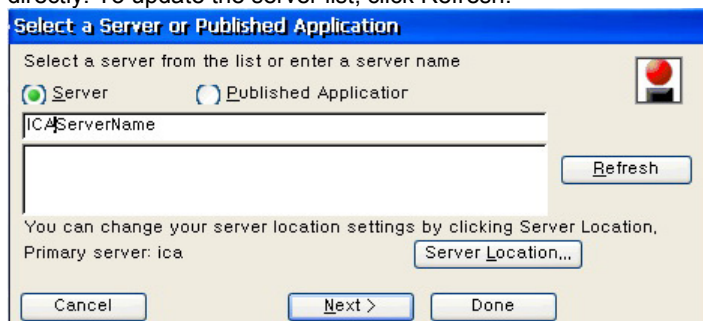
directly. To update the server list, click Refresh.

Select a Server or Published Application

Select a server from the list or enter a server name

Server

Published Applicatior

ICAServerName

Refresh

You can change your server location settings by clicking Server Location.

Primary server: ica

Server Location...

Cancel

Next >

Done